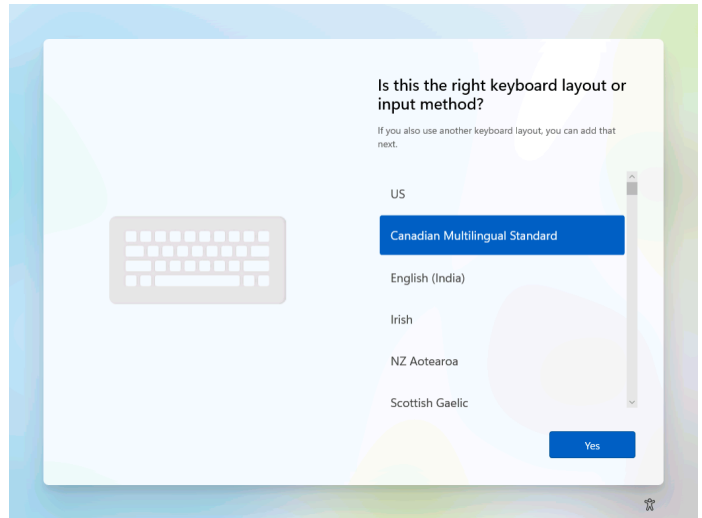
Is this the right keyboard layout or input method?

If you also use another keyboard layout, you can add that next.

US

Canadian Multilingual Standard

English (India)

Irish

NZ Aotearoa

Scottish Gaelic

Yes